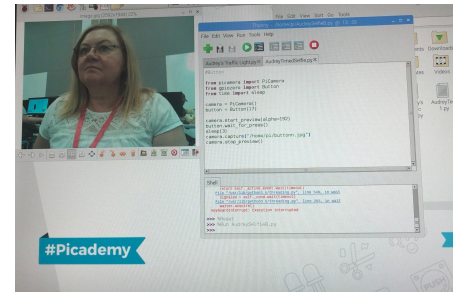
File Edit View Run Tools Help

AudreyTrafficLights.py

AudreyTimeBooth.py

#Button

from picamera import PiCamera
from gpiozero import Button
from time import sleep

camera = PiCamera()
button = Button(17)

camera.start_preview(alpha=192)
button.wait_for_press()
sleep(3)
camera.capture("/home/pi/button.jpg")
camera.stop_preview()

Shell

KeyboardInterrupt: Execution interrupted

>>> %Reset
>>> %Run AudreyTimeBooth.py

#Picademy